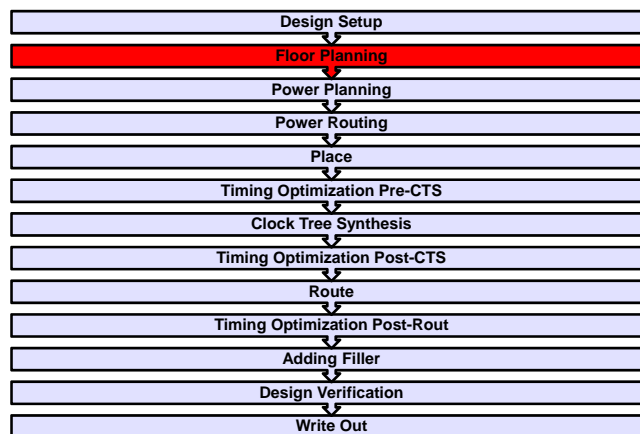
Design Setup

Floor Planning

Power Planning

Power Routing

Place

Timing Optimization Pre-CTS

Clock Tree Synthesis

Timing Optimization Post-CTS

Route

Timing Optimization Post-Rout

Adding Filler

Design Verification

Write Out